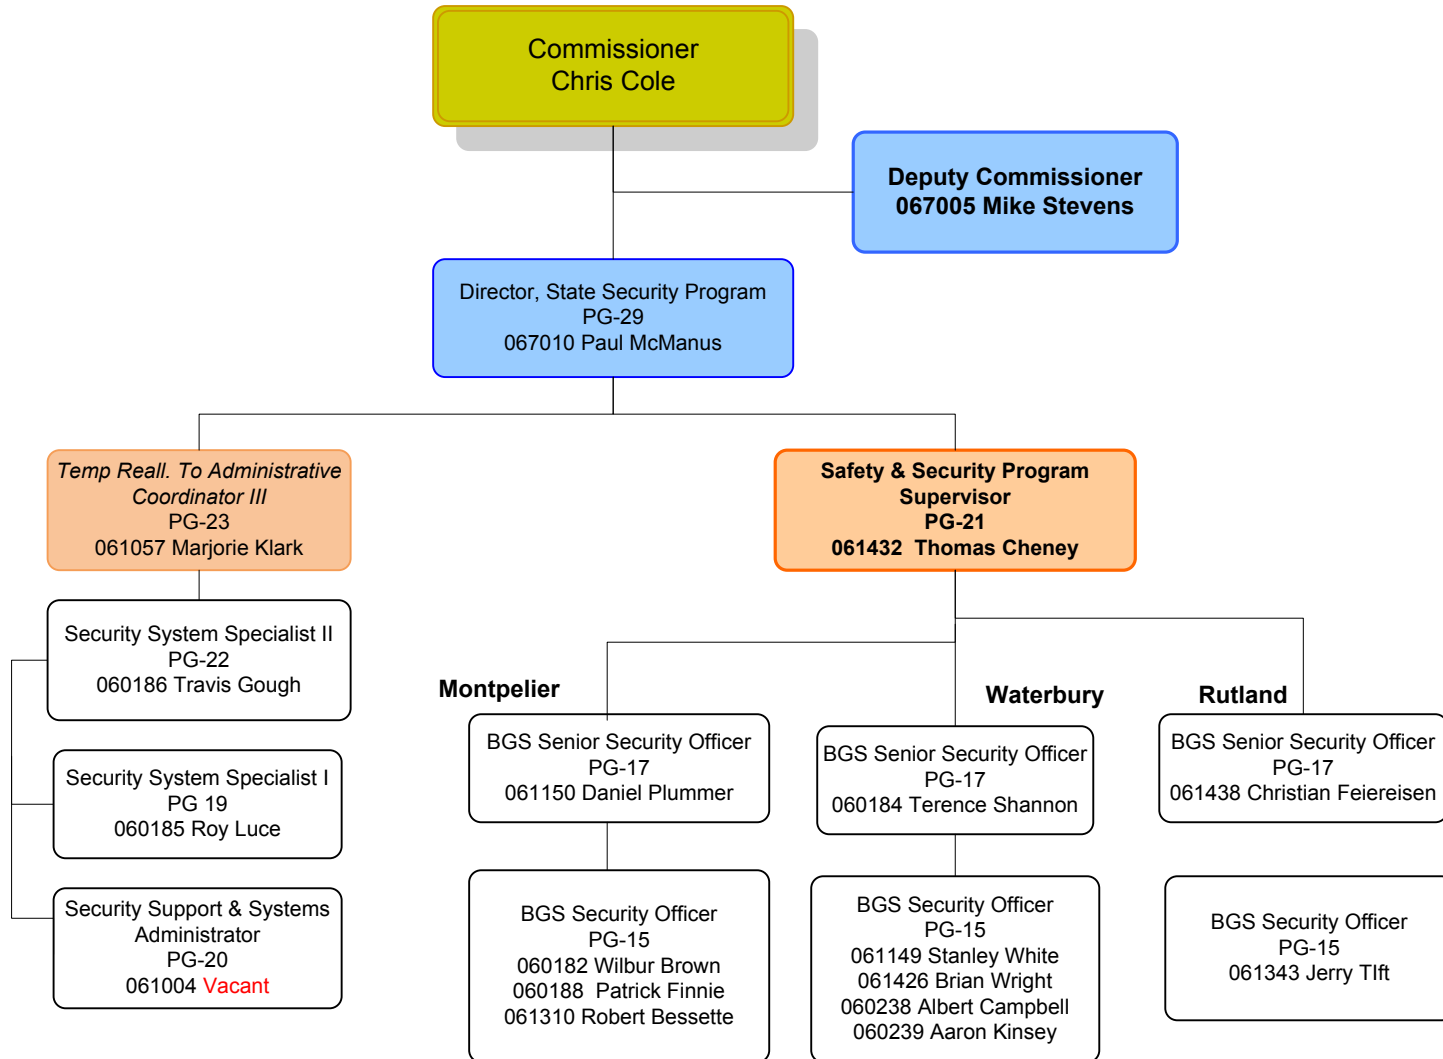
Commissioner
Chris Cole

Deputy Commissioner
067005 Mike Stevens

Director, State Security Program
PG-29
067010 Paul McManus

Temp Reall. To Administrative Coordinator III
PG-23
061057 Marjorie Klark

Safety & Security Program Supervisor
PG-21
061432 Thomas Cheney

Security System Specialist II
PG-22
060186 Travis Gough

Security System Specialist I
PG 19
060185 Roy Luce

Security Support & Systems Administrator
PG-20
061004 Vacant

Montpelier

BGS Senior Security Officer
PG-17
061150 Daniel Plummer

BGS Security Officer
PG-15
060182 Wilbur Brown
060188 Patrick Finnie
061310 Robert Bessette

Waterbury

BGS Senior Security Officer
PG-17
060184 Terence Shannon

BGS Security Officer
PG-15
061149 Stanley White
061426 Brian Wright
060238 Albert Campbell
060239 Aaron Kinsey

Rutland

BGS Senior Security Officer
PG-17
061438 Christian Feiereisen

BGS Security Officer
PG-15
061343 Jerry TIft